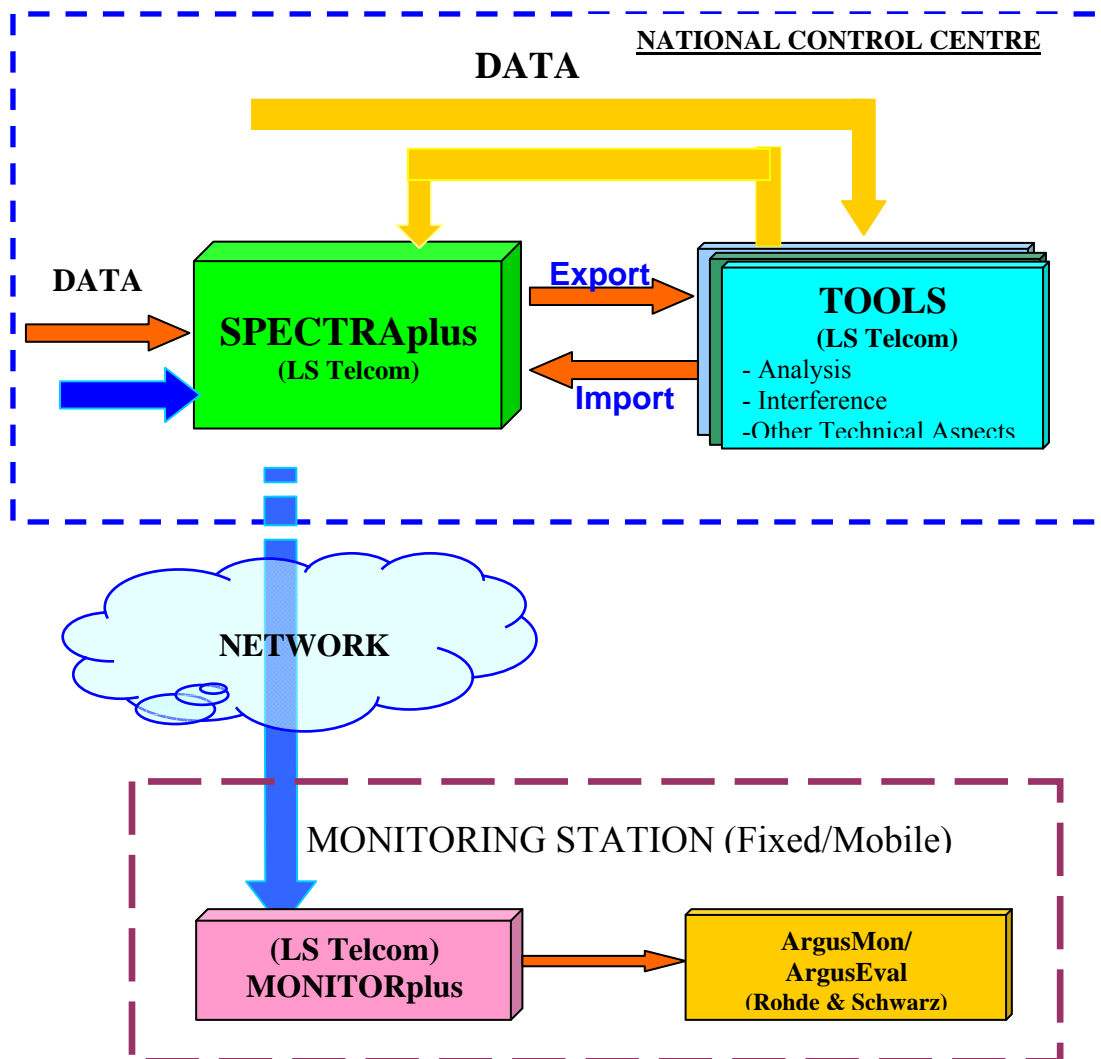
NATIONAL CONTROL CENTRE

DATA

DATA

SPECTRAplus
(LS Telcom)

Export

Import

TOOLS
(LS Telcom)
- Analysis
- Interference
-Other Technical Aspects

NETWORK

MONITORING STATION (Fixed/Mobile)

(LS Telcom)
MONITORplus

ArgusMon/
ArgusEval
(Rohde & Schwarz)